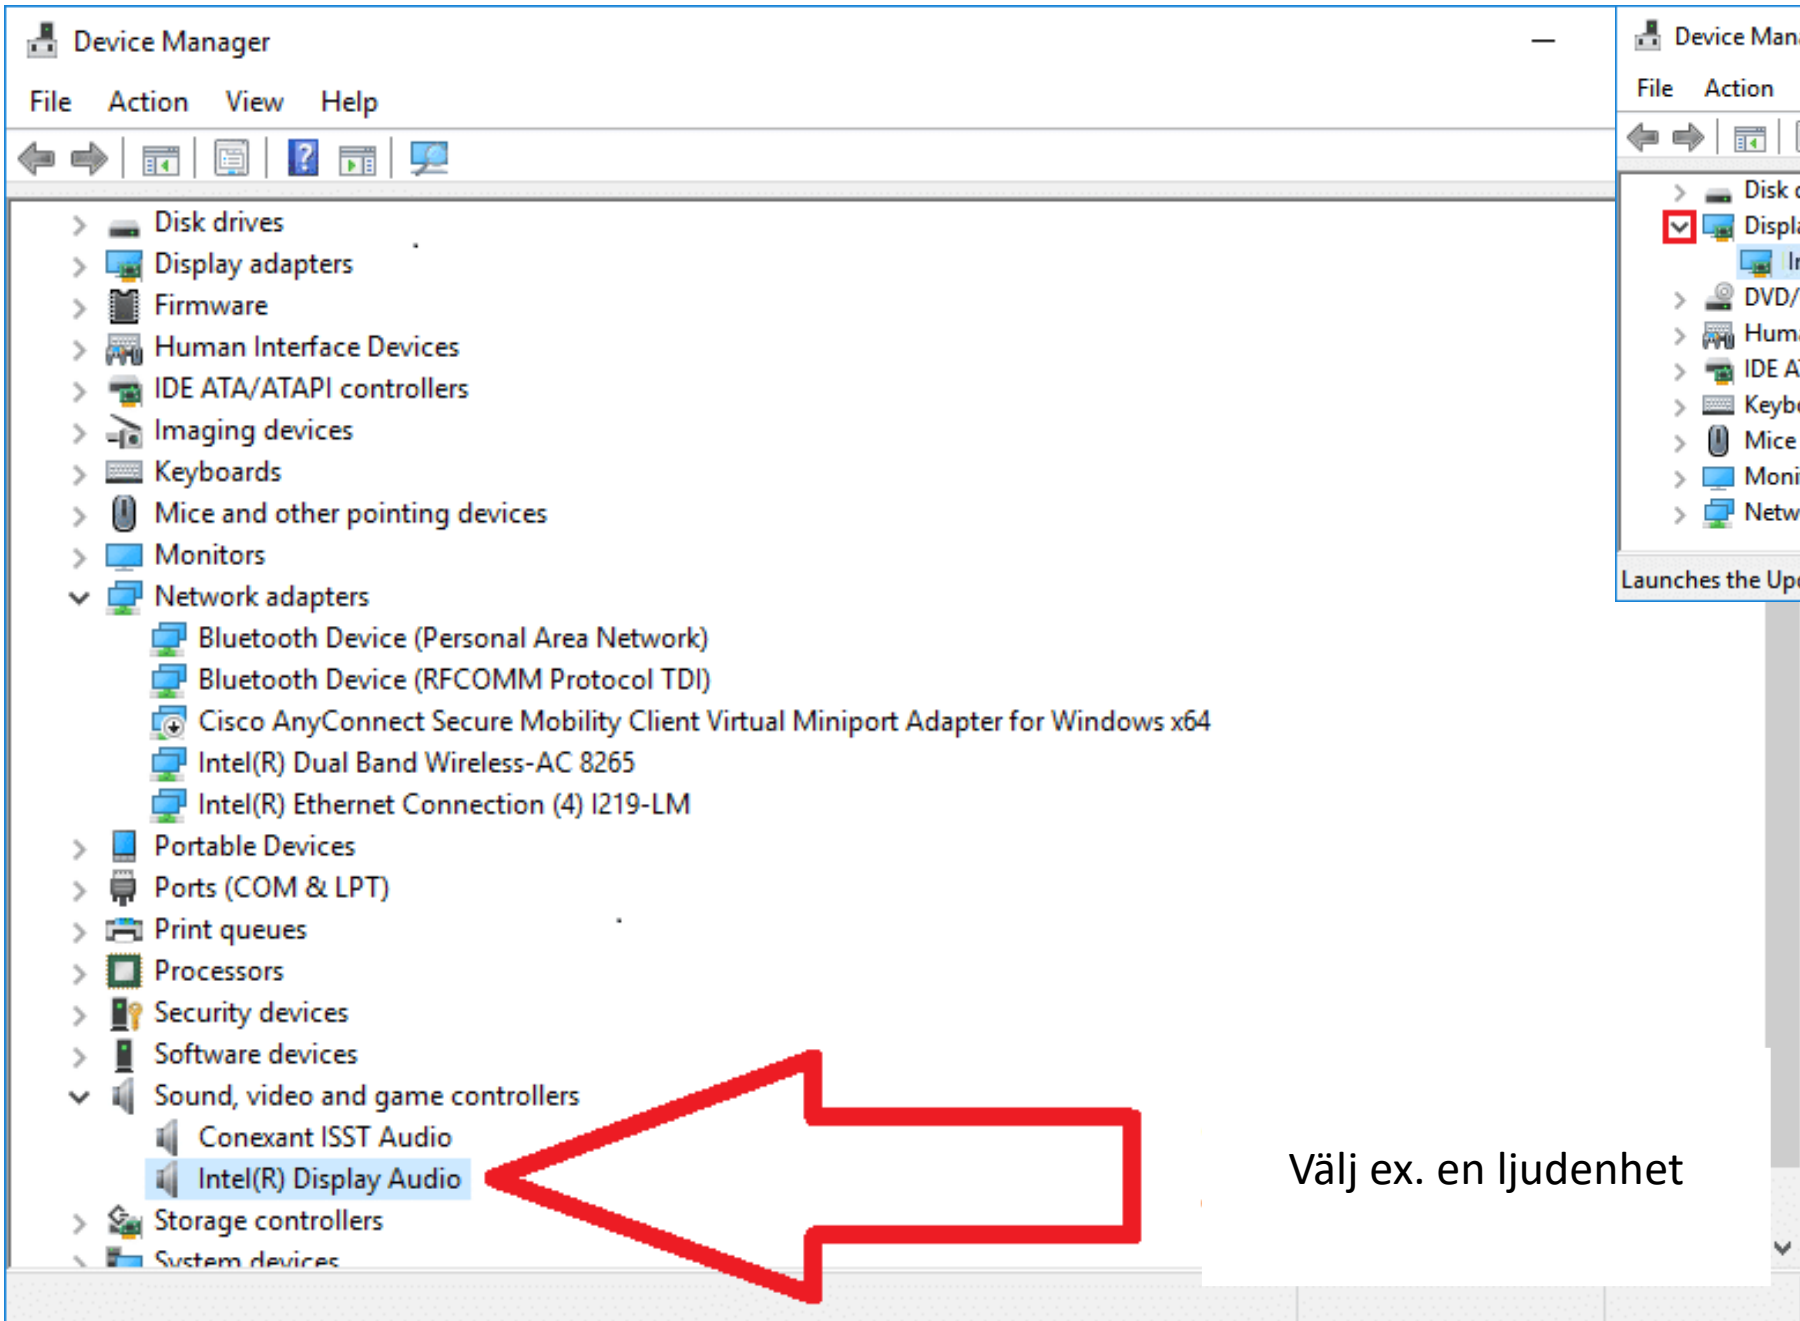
Device Manager

File Action View Help

Disk drives
Display adapters
Firmware
Human Interface Devices
IDE ATA/ATAPI controllers
Imaging devices
Keyboards
Mice and other pointing devices
Monitors
Network adapters
Bluetooth Device (Personal Area Network)
Bluetooth Device (RFCOMM Protocol TDI)
Cisco AnyConnect Secure Mobility Client Virtual Miniport Adapter for Windows x64
Intel(R) Dual Band Wireless-AC 8265
Intel(R) Ethernet Connection (4) I219-LM
Portable Devices
Ports (COM & LPT)
Print queues
Processors
Security devices
Software devices
Sound, video and game controllers
Conexant ISST Audio
Intel(R) Display Audio
Storage controllers
System devices

Device Man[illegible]

File Action

Disk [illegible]
Displ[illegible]
I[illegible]
DVD/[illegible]
Hum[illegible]
IDE A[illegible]
Keyb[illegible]
Mice
Moni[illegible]
Netw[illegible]

Launches the Up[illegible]

Välj ex. en ljudenhet